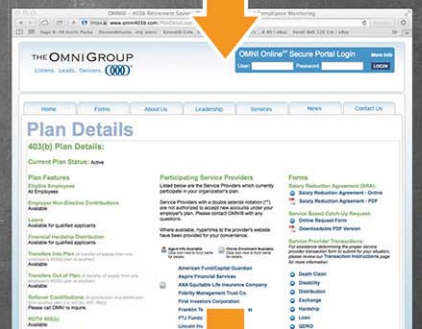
OMNI — 403b Retirement Savings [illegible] Compliance Monitoring

http://www.omni403b.com/PlanDetail.asp

THE OMNI GROUP
Listen. Lead. Deliver.

OMNI Online℠ Secure Portal Login
More Info
User
Password
LOGIN

Home
Forms
About Us
Leadership
Services
News
Contact Us

Plan Details

403(b) Plan Details:

Current Plan Status: Active

Plan Features
Eligible Employees
All Employees

Employer Non-Elective Contributions
Available

Loans
Available for qualified applicants

Financial Hardship Distribution
Available for qualified applicants

Transfers Into Plan
Available

Transfers Out of Plan
Available

Rollover Contributions
Available

ROTH 403(b)
Available

Participating Service Providers
Listed below are the Service Providers which currently participate in your organization's plan.

Service Providers with a double asterisk notation (**) are not authorized to accept new accounts under your employer's plan. Please contact OMNI® with any questions.

Where available, hyperlinks to the provider's website have been provided for your convenience.

American Fund/Capital Guardian
Aspire Financial Services
AXA Equitable Life Insurance Company
Fidelity Management Trust Co
First Investors Corporation
Franklin Templeton
FTJ Funds
Lincoln Inv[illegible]

Forms
Salary Reduction Agreement (SRA)
Salary Reduction Agreement - Online
Salary Reduction Agreement - PDF

Service Based Catch-Up Request
Online Request Form
Downloadable PDF Version

Service Provider Transactions:
Please review our Transaction Instructions page

Death Claim
Disability
Distribution
Exchange
Hardship
Loan
QDRO